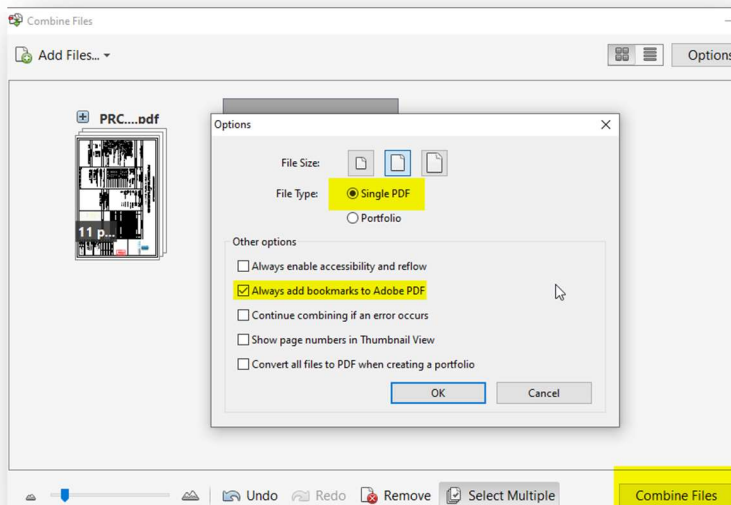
Combine Files

Add Files...

Options

PRC....pdf

11 p...

Options

File Size:

File Type: Single PDF

Portfolio

Other options

Always enable accessibility and reflow

Always add bookmarks to Adobe PDF

Continue combining if an error occurs

Show page numbers in Thumbnail View

Convert all files to PDF when creating a portfolio

OK

Cancel

Undo

Redo

Remove

Select Multiple

Combine Files